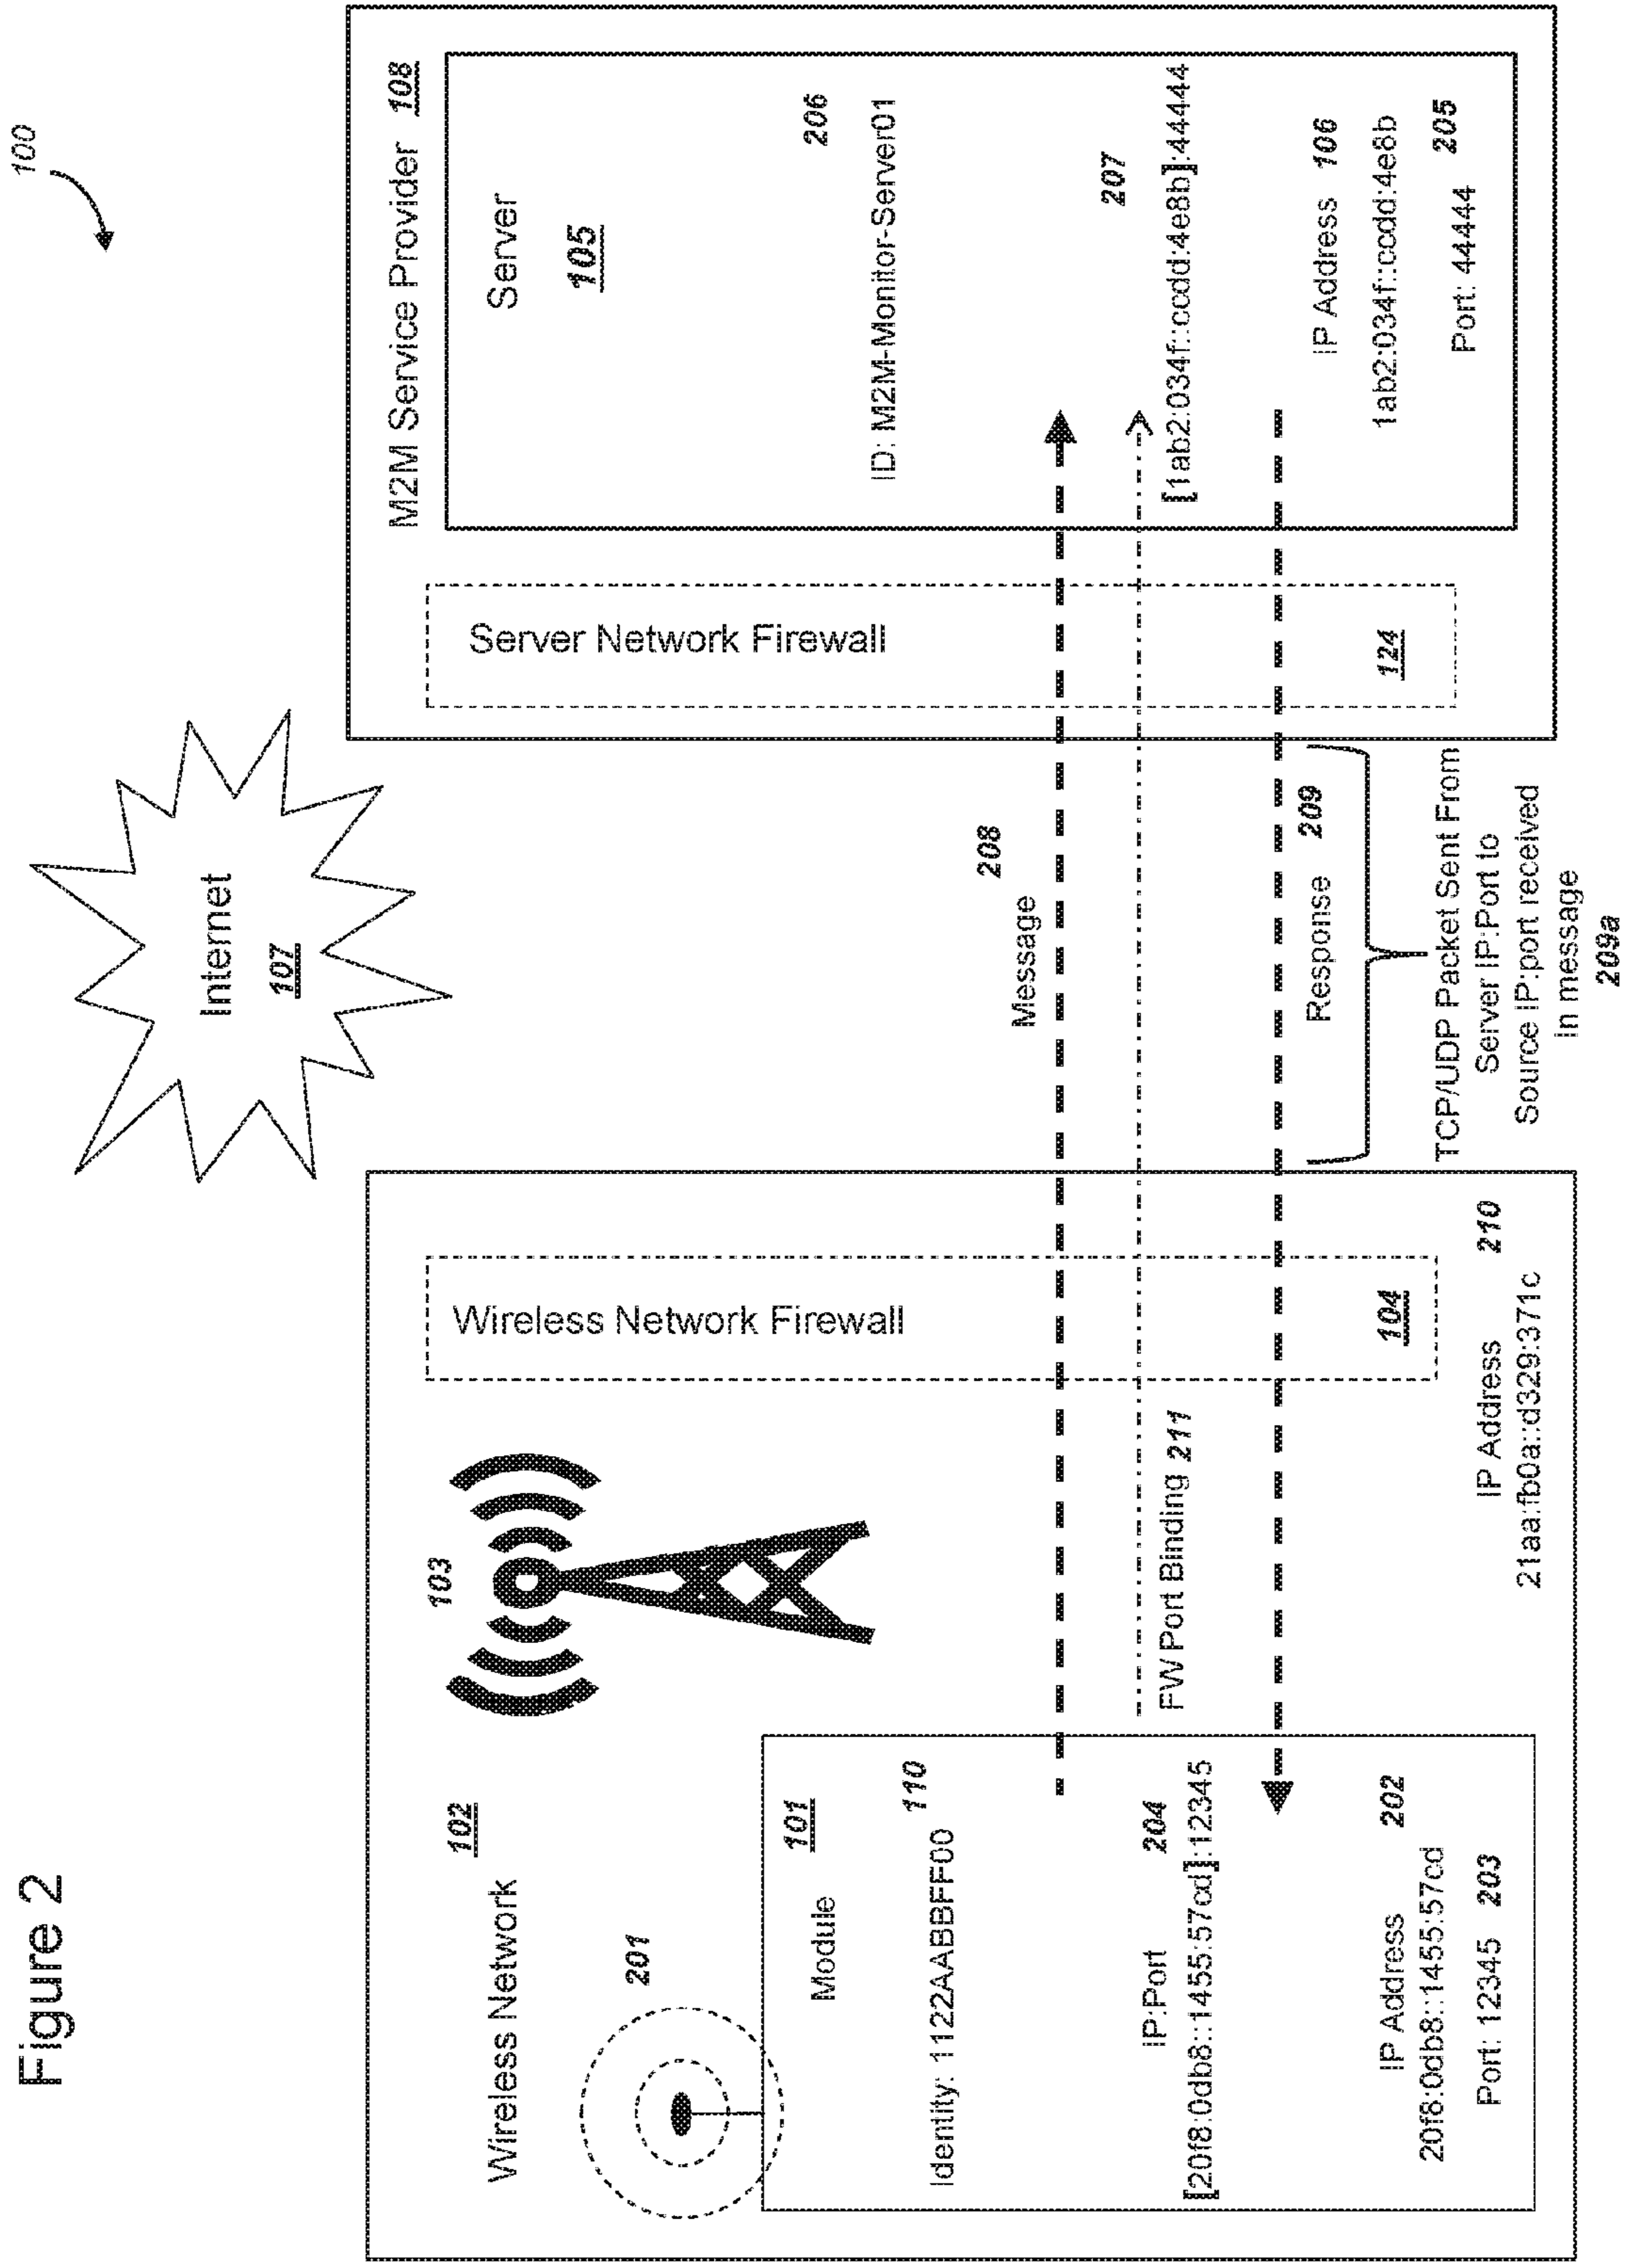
Figure 2

100

Wireless Network 102

201

Module 101

Identity: 1122AABBFF00 110

IP:Port 204
[20f8:0db8::1455:57cd]:12345

IP Address 202
20f8:0db8::1455:57cd

Port: 12345 203

103

FW Port Binding 211

Wireless Network Firewall

104

IP Address 210
21aa:fb0a::d329:371c

Internet
107

Message 208

Response 209

TCP/UDP Packet Sent From Server IP:Port to Source IP:port received in message
209a

M2M Service Provider 108

Server Network Firewall

124

Server
105

ID: M2M-Monitor-Server01 206

207
[1ab2:034f::ccdd:4e8b]:44444

IP Address 106
1ab2:034f::ccdd:4e8b

Port: 44444 205